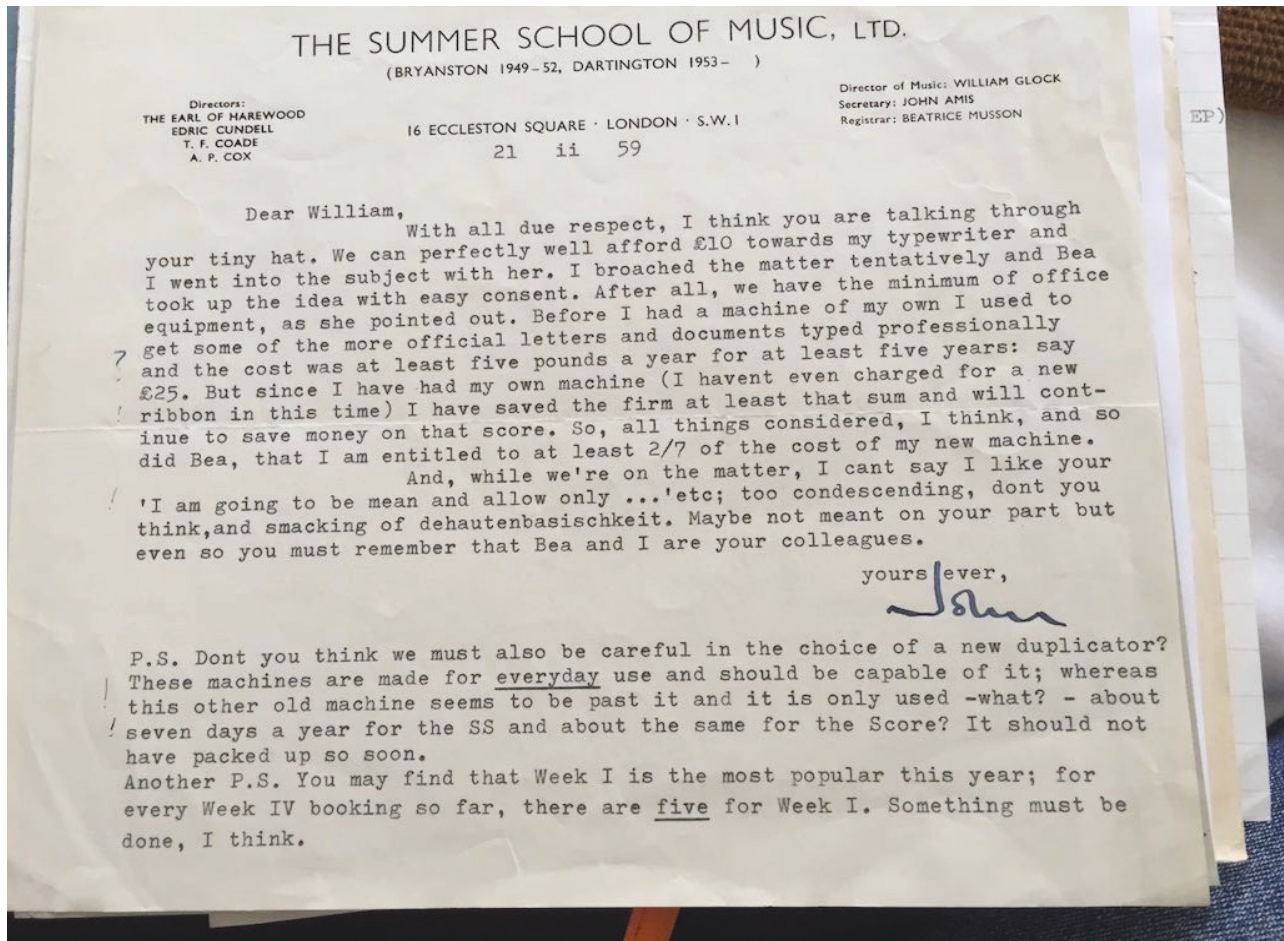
THE SUMMER SCHOOL OF MUSIC, LTD.
(BRYANSTON 1949–52, DARTINGTON 1953– )

Directors:
THE EARL OF HAREWOOD
EDRIC CUNDELL
T. F. COADE
A. P. COX

16 ECCLESTON SQUARE · LONDON · S.W.1

Director of Music: WILLIAM GLOCK
Secretary: JOHN AMIS
Registrar: BEATRICE MUSSON

EP)

21 ii 59

Dear William,

With all due respect, I think you are talking through your tiny hat. We can perfectly well afford £10 towards my typewriter and I went into the subject with her. I broached the matter tentatively and Bea took up the idea with easy consent. After all, we have the minimum of office equipment, as she pointed out. Before I had a machine of my own I used to get some of the more official letters and documents typed professionally and the cost was at least five pounds a year for at least five years: say £25. But since I have had my own machine (I havent even charged for a new ribbon in this time) I have saved the firm at least that sum and will continue to save money on that score. So, all things considered, I think, and so did Bea, that I am entitled to at least 2/7 of the cost of my new machine.

And, while we're on the matter, I cant say I like your 'I am going to be mean and allow only ...'etc; too condescending, dont you think,and smacking of dehautenbasischkeit. Maybe not meant on your part but even so you must remember that Bea and I are your colleagues.

yours ever,
John

P.S. Dont you think we must also be careful in the choice of a new duplicator? These machines are made for everyday use and should be capable of it; whereas this other old machine seems to be past it and it is only used -what? - about seven days a year for the SS and about the same for the Score? It should not have packed up so soon.
Another P.S. You may find that Week I is the most popular this year; for every Week IV booking so far, there are five for Week I. Something must be done, I think.